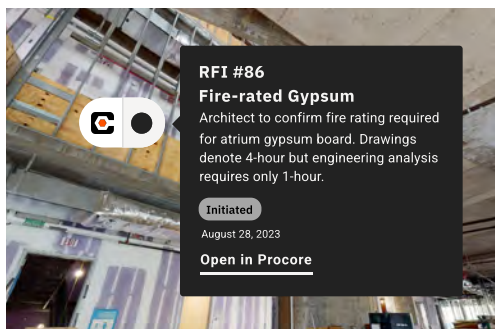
RFI #86

Fire-rated Gypsum

Architect to confirm fire rating required for atrium gypsum board. Drawings denote 4-hour but engineering analysis requires only 1-hour.

Initiated

August 28, 2023

Open in Procore